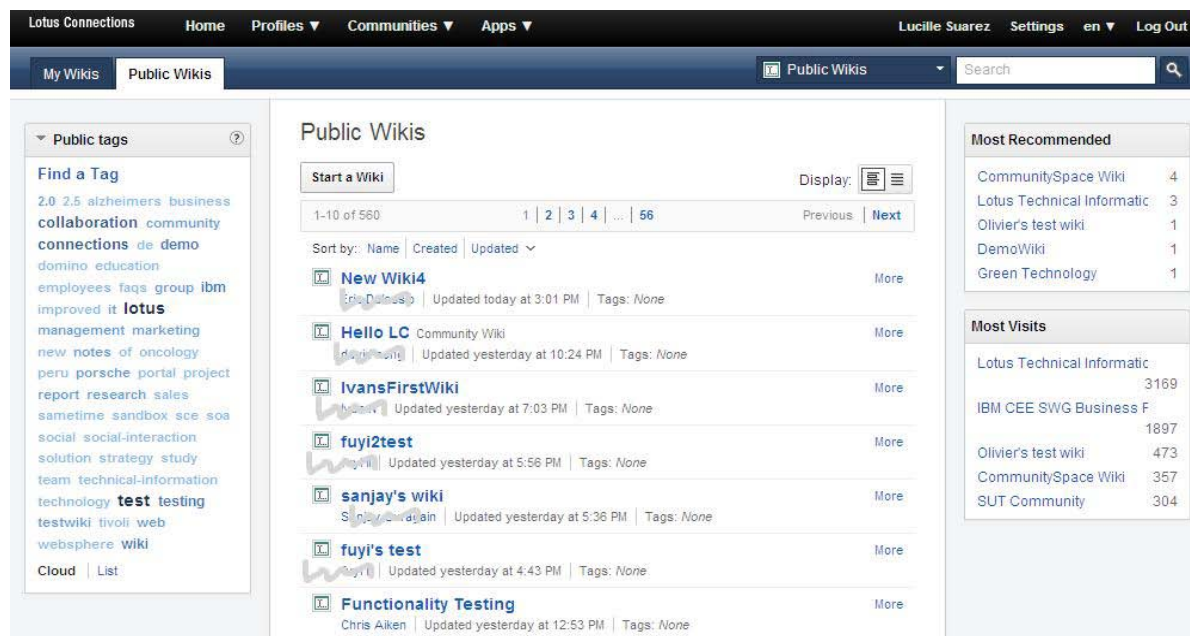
Lotus Connections Home Profiles ▼ Communities ▼ Apps ▼ Lucille Suarez Settings en ▼ Log Out

My Wikis Public Wikis

Public Wikis ▾ Search

▾ Public tags ?

Find a Tag

2.0 2.5 alzheimers business collaboration community connections de demo domino education employees faqs group ibm improved it lotus management marketing new notes of oncology peru porsche portal project report research sales sametime sandbox sce soa social social-interaction solution strategy study team technical-information technology test testing testwiki tivoli web websphere wiki

Cloud | List

Public Wikis

Start a Wiki

Display:

1-10 of 560 1 | 2 | 3 | 4 | ... | 56 Previous | Next

Sort by: Name | Created | Updated ⌄

New Wiki4
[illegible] | Updated today at 3:01 PM | Tags: None
More

Hello LC Community Wiki
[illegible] | Updated yesterday at 10:24 PM | Tags: None
More

IvansFirstWiki
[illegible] | Updated yesterday at 7:03 PM | Tags: None
More

fuyi2test
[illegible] | Updated yesterday at 5:56 PM | Tags: None
More

sanjay's wiki
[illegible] | Updated yesterday at 5:36 PM | Tags: None
More

fuyi's test
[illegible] | Updated yesterday at 4:43 PM | Tags: None
More

Functionality Testing
Chris Aiken | Updated yesterday at 12:53 PM | Tags: None
More

Most Recommended

CommunitySpace Wiki 4
Lotus Technical Informatic 3
Olivier's test wiki 1
DemoWiki 1
Green Technology 1

Most Visits

Lotus Technical Informatic 3169
IBM CEE SWG Business F 1897
Olivier's test wiki 473
CommunitySpace Wiki 357
SUT Community 304